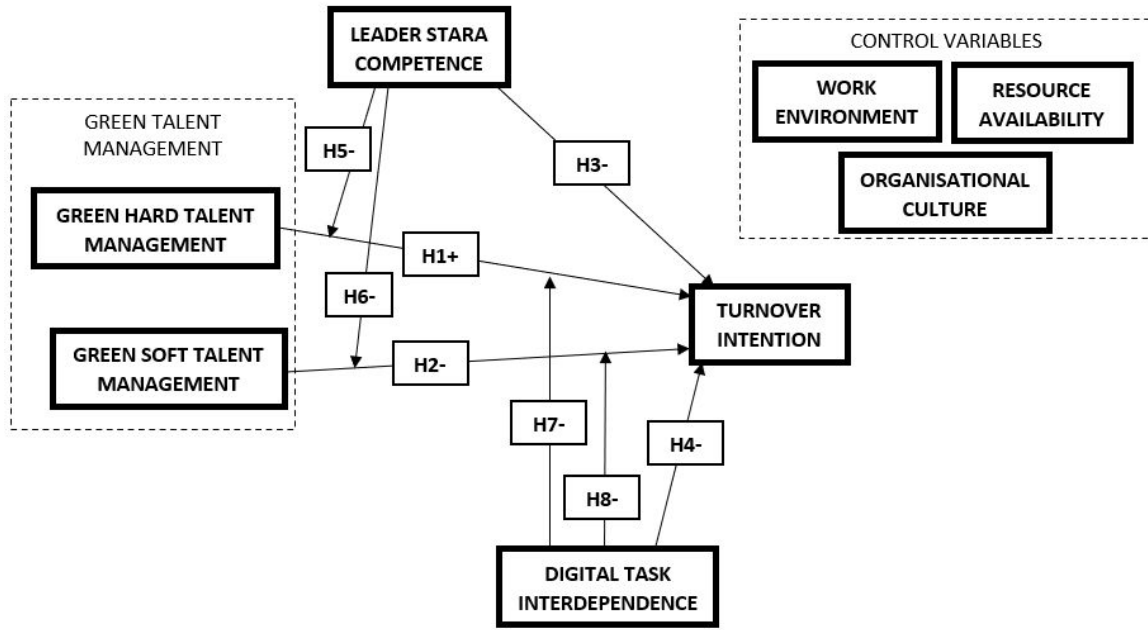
LEADER STARA COMPETENCE

CONTROL VARIABLES

WORK ENVIRONMENT

RESOURCE AVAILABILITY

ORGANISATIONAL CULTURE

GREEN TALENT MANAGEMENT

H5-

H3-

GREEN HARD TALENT MANAGEMENT

H1+

H6-

TURNOVER INTENTION

GREEN SOFT TALENT MANAGEMENT

H2-

H7-

H4-

H8-

DIGITAL TASK INTERDEPENDENCE